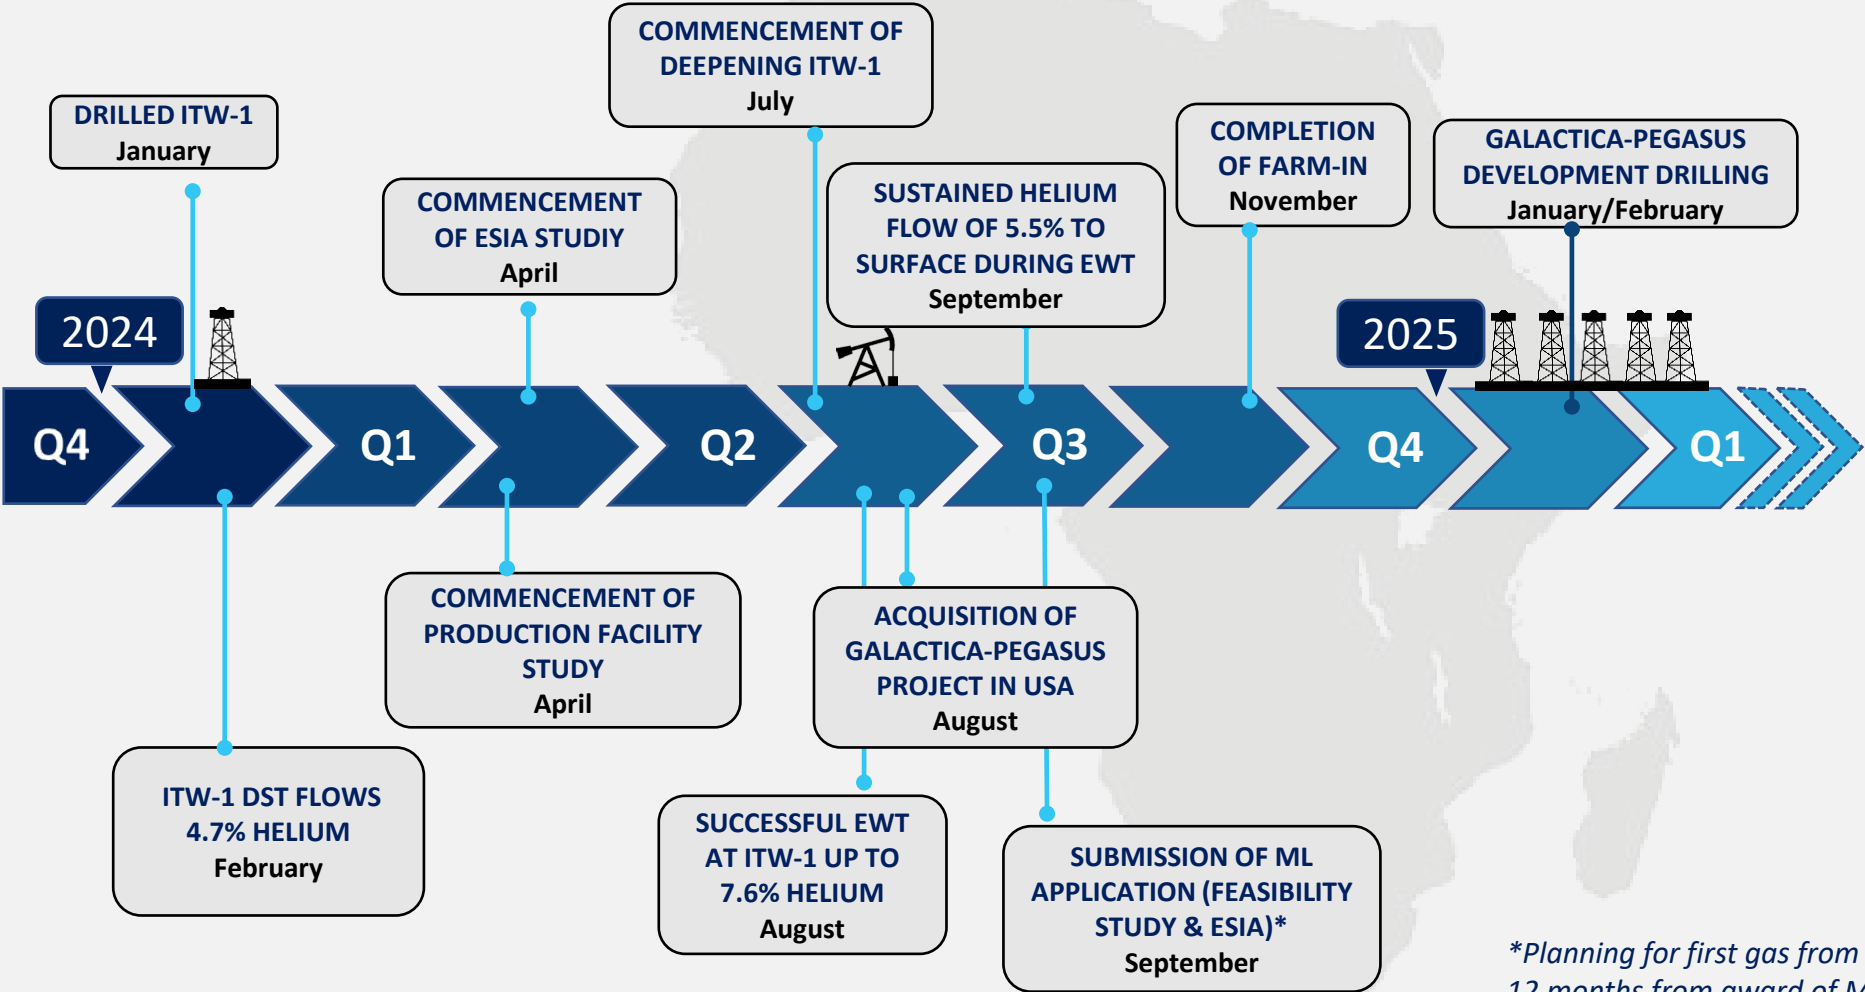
COMMENCEMENT OF DEEPENING ITW-1
July

DRILLED ITW-1
January

COMMENCEMENT OF ESIA STUDIY
April

SUSTAINED HELIUM FLOW OF 5.5% TO SURFACE DURING EWT
September

COMPLETION OF FARM-IN
November

GALACTICA-PEGASUS DEVELOPMENT DRILLING
January/February

2024

2025

Q4

Q1

Q2

Q3

Q4

Q1

COMMENCEMENT OF PRODUCTION FACILITY STUDY
April

ACQUISITION OF GALACTICA-PEGASUS PROJECT IN USA
August

ITW-1 DST FLOWS 4.7% HELIUM
February

SUCCESSFUL EWT AT ITW-1 UP TO 7.6% HELIUM
August

SUBMISSION OF ML APPLICATION (FEASIBILITY STUDY & ESIA)*
September

*Planning for first gas from
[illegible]